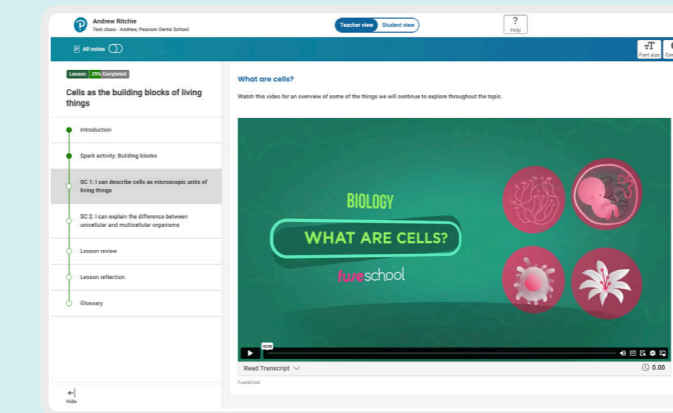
Andrew Ritchie
Test class - Andrew, Pearson Demo School

Teacher view | Student view

?
Help

All notes

Font size

Lesson 25% Completed

Cells as the building blocks of living things

Introduction

Spark activity: Building blocks

SC 1: I can describe cells as microscopic units of living things

SC 2: I can explain the difference between unicellular and multicellular organisms

Lesson review

Lesson reflection

Glossary

Hide

What are cells?

Watch this video for an overview of some of the things we will continue to explore throughout the topic.

BIOLOGY

WHAT ARE CELLS?

fuseschool

Read Transcript

0.00

FuseSchool